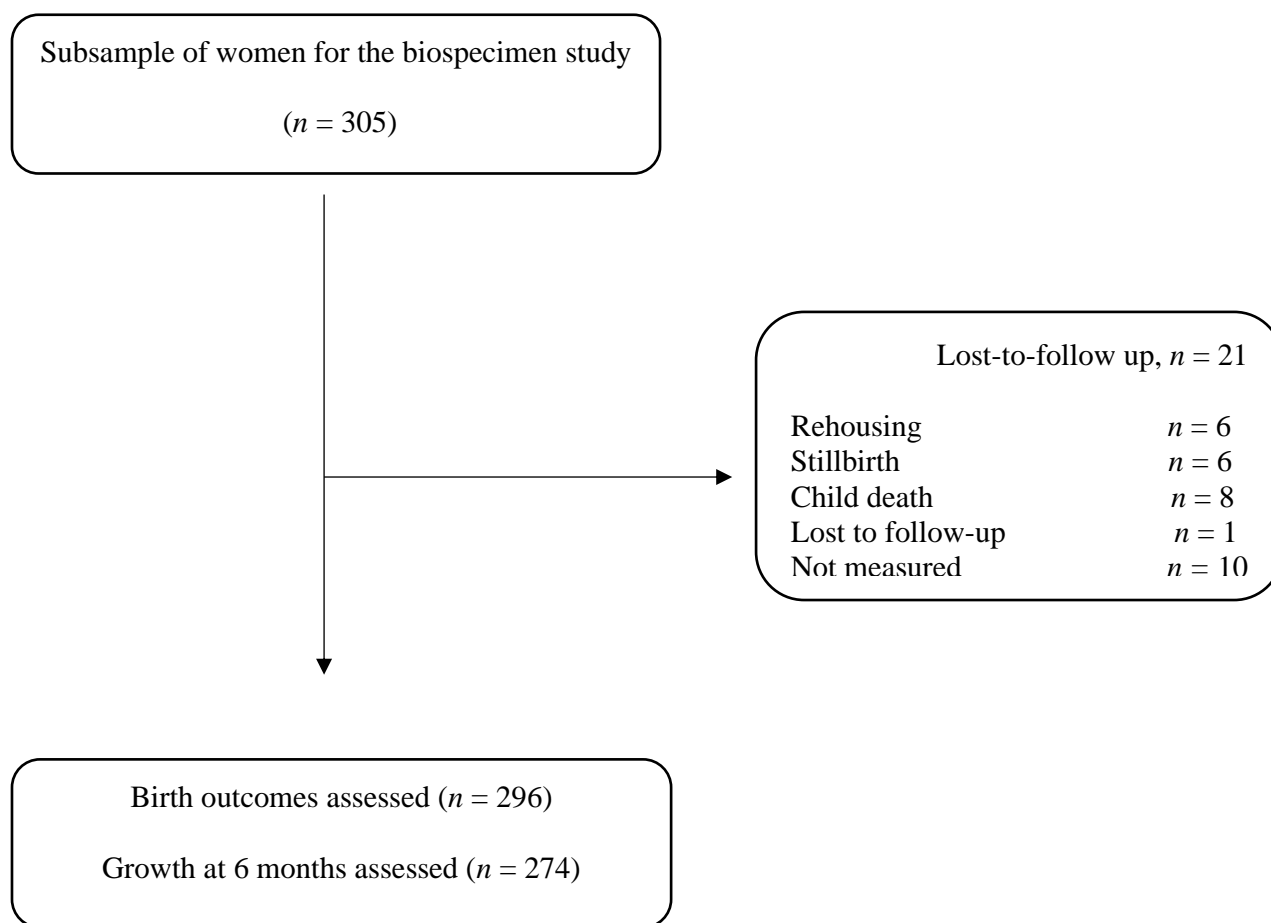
Subsample of women for the biospecimen study

($n$ = 305)

Lost-to-follow up, $n$ = 21

Rehousing $n$ = 6
Stillbirth $n$ = 6
Child death $n$ = 8
Lost to follow-up $n$ = 1
Not measured $n$ = 10

Birth outcomes assessed ($n$ = 296)

Growth at 6 months assessed ($n$ = 274)